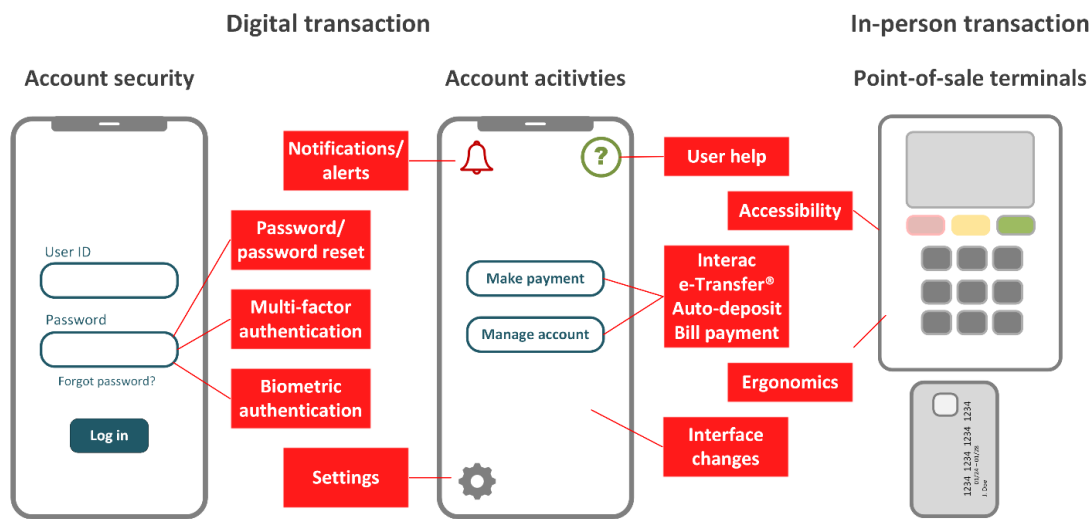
Digital transaction

In-person transaction

Account security

User ID

Password

Forgot password?

Log in

Password/ password reset

Multi-factor authentication

Biometric authentication

Notifications/ alerts

Settings

Account acitivties

Make payment

Manage account

User help

Interac e-Transfer® Auto-deposit Bill payment

Interface changes

Point-of-sale terminals

Accessibility

Ergonomics

1234 1234 1234 1234
01/24 - 01/28
J. Doe